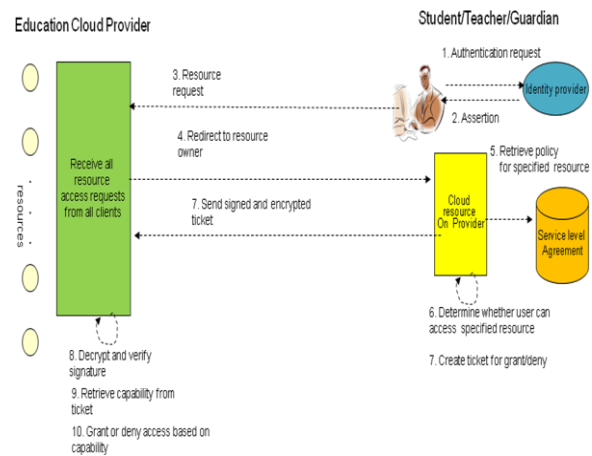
Education Cloud Provider

Student/Teacher/Guardian

1. Authentication request

Identity provider

2. Assertion

3. Resource request

4. Redirect to resource owner

Receive all resource access requests from all clients

resources

5. Retrieve policy for specified resource

Cloud resource On Provider

Service level Agreement

7. Send signed and encrypted ticket

6. Determine whether user can access specified resource

7. Create ticket for grant/deny

8. Decrypt and verify signature

9. Retrieve capability from ticket

10. Grant or deny access based on capability